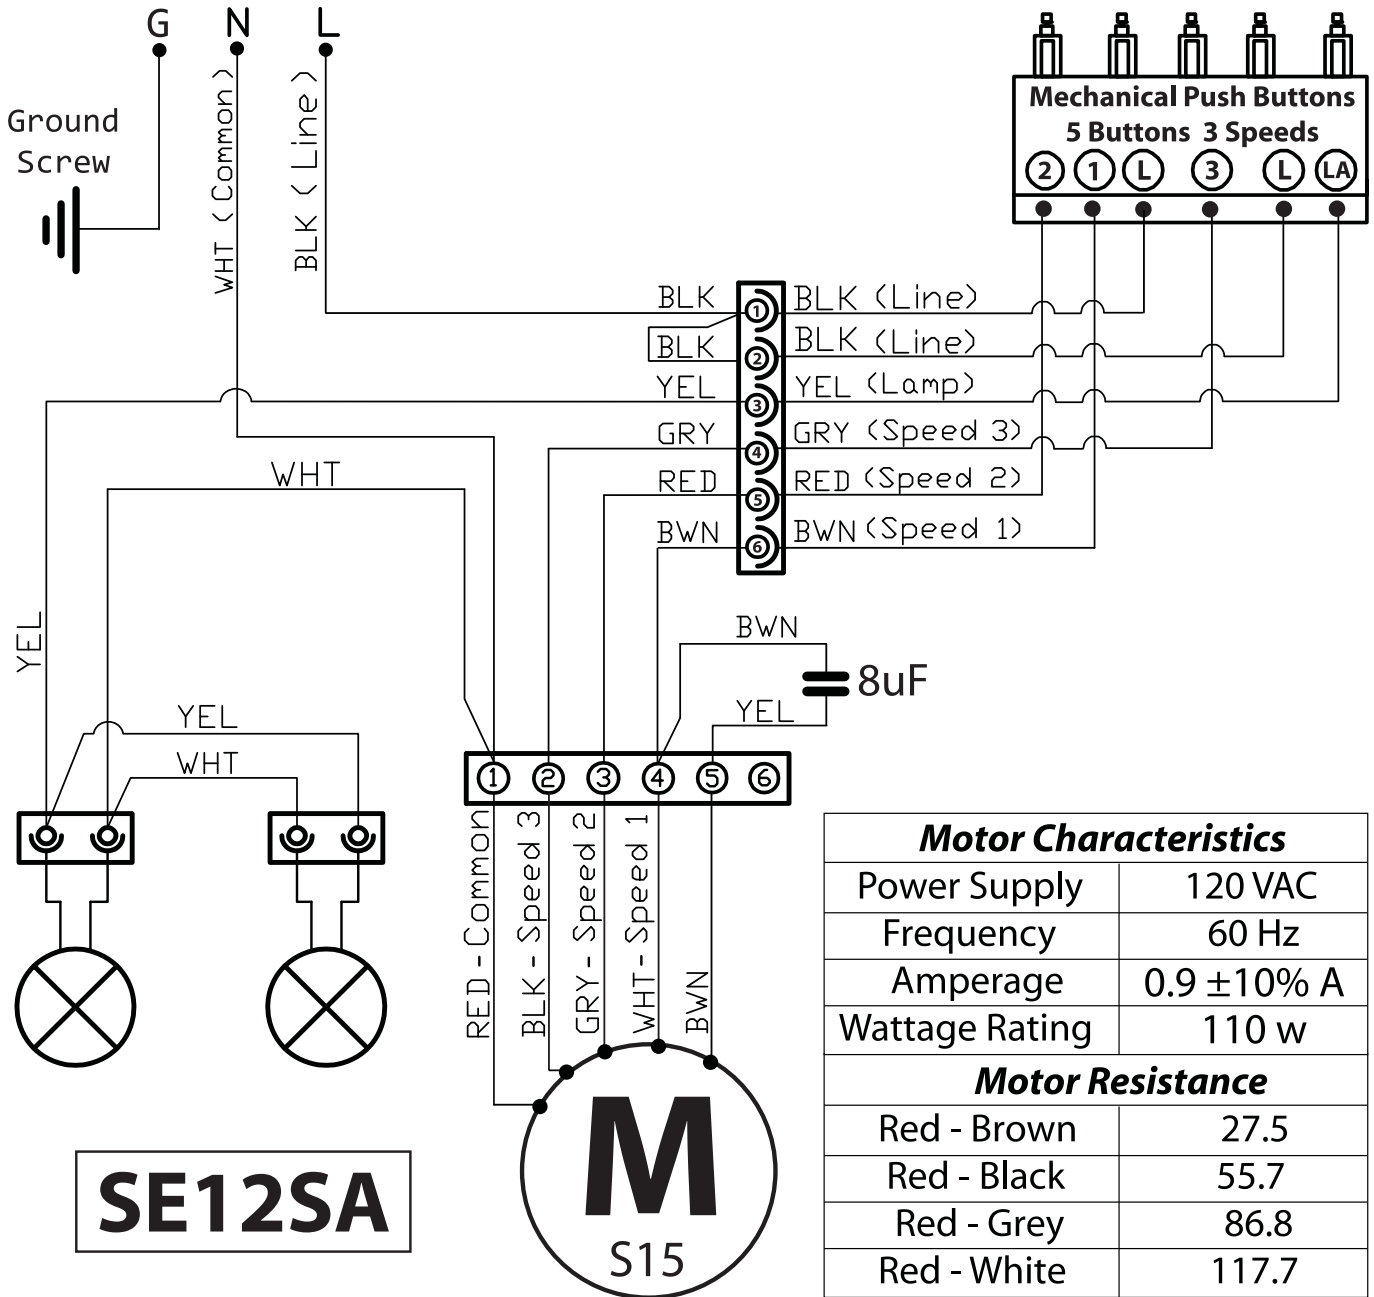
G N L

Ground Screw

WHT ( Common )

BLK ( Line )

Mechanical Push Buttons
5 Buttons 3 Speeds
2 1 L 3 L LA

BLK ① BLK (Line)
BLK ② BLK (Line)
YEL ③ YEL (Lamp)
GRY ④ GRY (Speed 3)
RED ⑤ RED (Speed 2)
BWN ⑥ BWN (Speed 1)

WHT

YEL

BWN

8uF

YEL

YEL

WHT

① ② ③ ④ ⑤ ⑥

RED - Common
BLK - Speed 3
GRY - Speed 2
WHT - Speed 1
BWN

M
S15

SE12SA

| Motor Characteristics | |
|---|---|
| Power Supply | 120 VAC |
| Frequency | 60 Hz |
| Amperage | 0.9 ±10% A |
| Wattage Rating | 110 w |
| Motor Resistance | |
| Red - Brown | 27.5 |
| Red - Black | 55.7 |
| Red - Grey | 86.8 |
| Red - White | 117.7 |